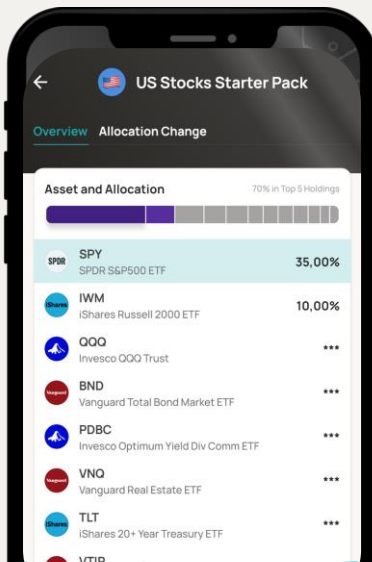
US Stocks Starter Pack

Overview Allocation Change

Asset and Allocation
70% in Top 5 Holdings

SPDR
SPY
SPDR S&P500 ETF
35,00%

iShares
IWM
iShares Russell 2000 ETF
10,00%

QQQ
Invesco QQQ Trust
***

Vanguard
BND
Vanguard Total Bond Market ETF
***

PDBC
Invesco Optimum Yield Div Comm ETF
***

Vanguard
VNQ
Vanguard Real Estate ETF
***

iShares
TLT
iShares 20+ Year Treasury ETF
***

VTIP